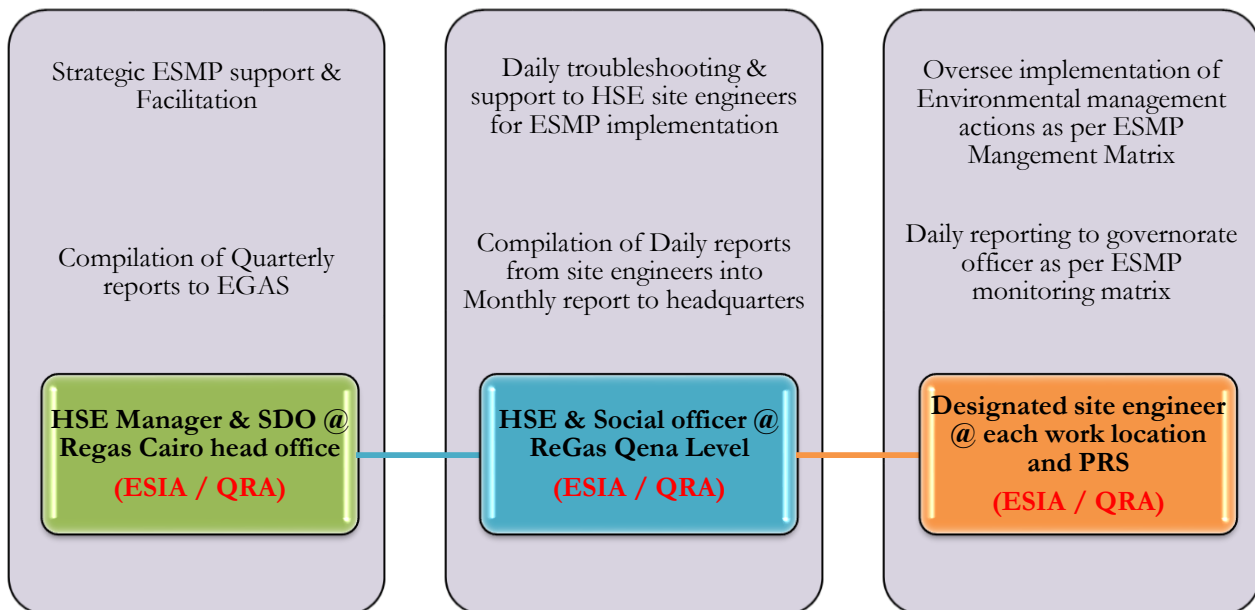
Strategic ESMP support & Facilitation

Compilation of Quarterly reports to EGAS

HSE Manager & SDO @ Regas Cairo head office

(ESIA / QRA)

Daily troubleshooting & support to HSE site engineers for ESMP implementation

Compilation of Daily reports from site engineers into Monthly report to headquarters

HSE & Social officer @ ReGas Qena Level

(ESIA / QRA)

Oversee implementation of Environmental management actions as per ESMP Mangement Matrix

Daily reporting to governorate officer as per ESMP monitoring matrix

Designated site engineer @ each work location and PRS

(ESIA / QRA)